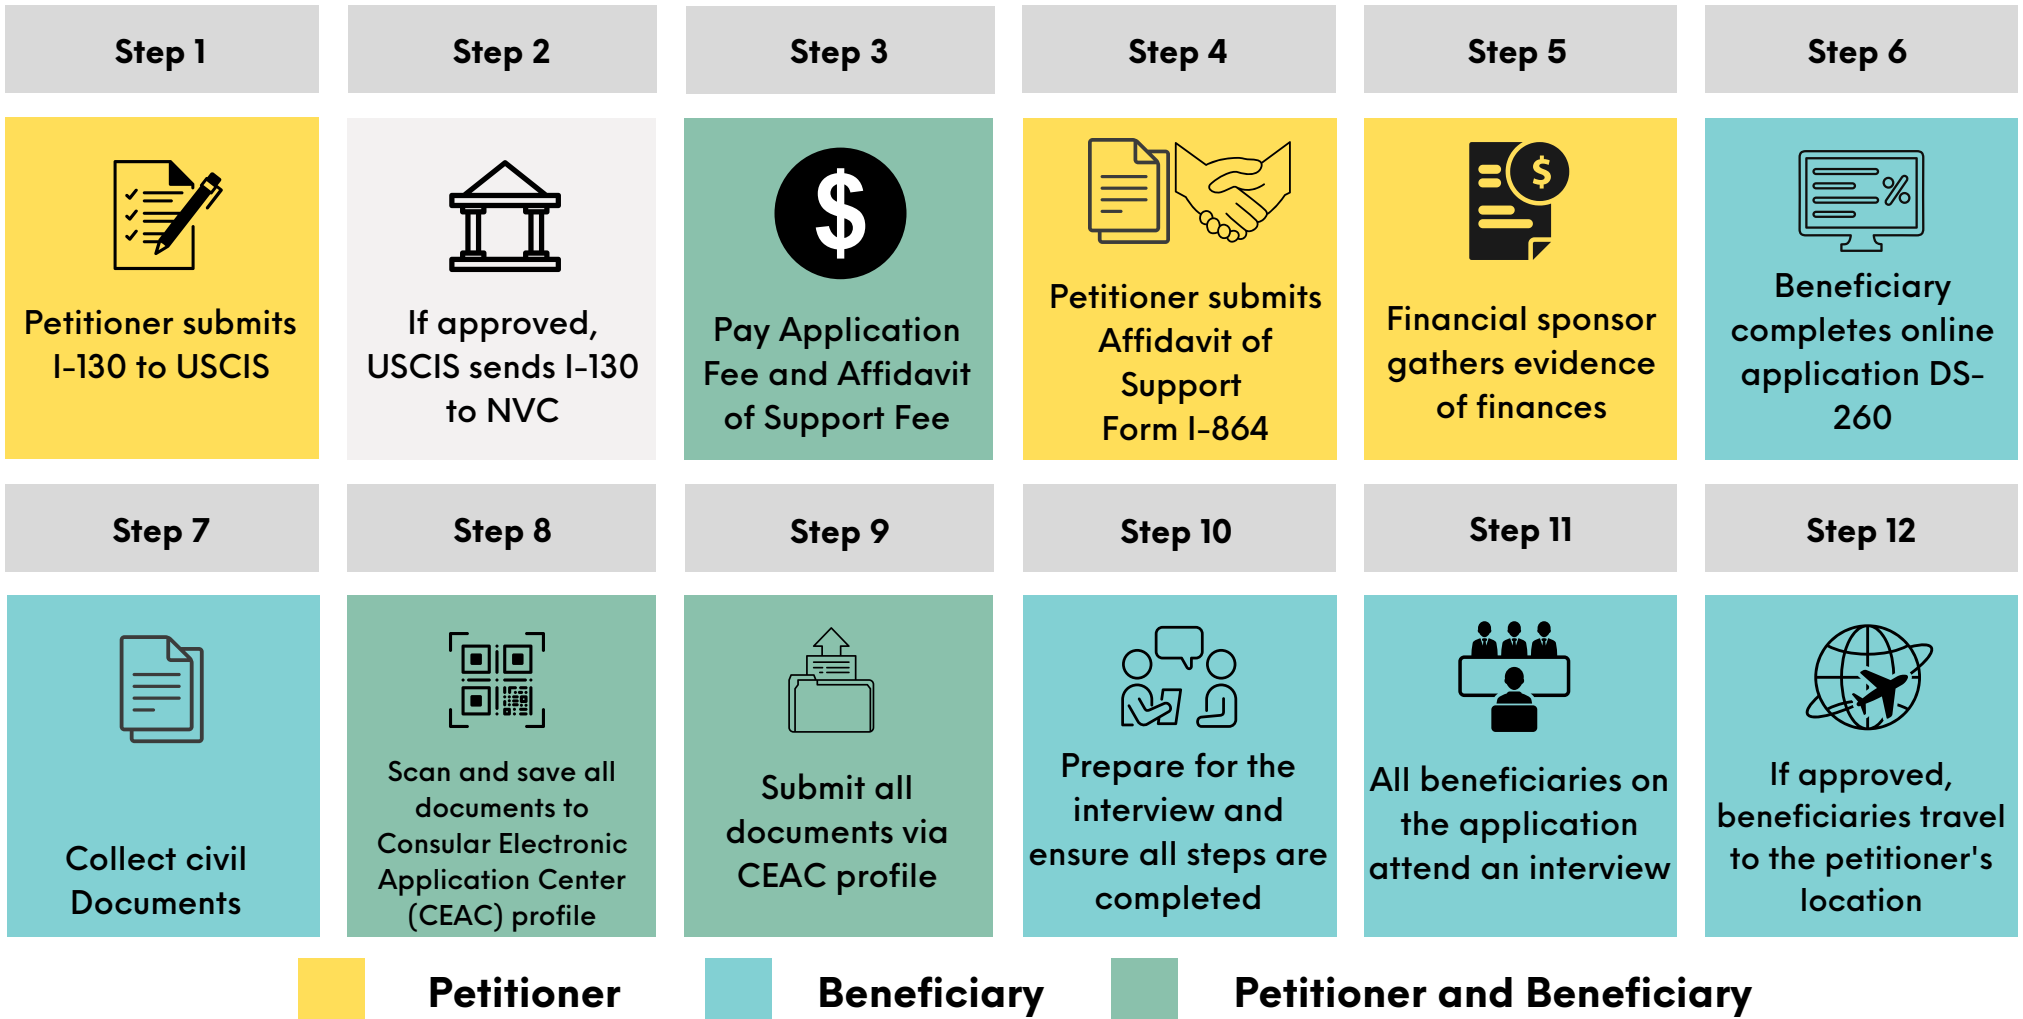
Step 1

Petitioner submits I-130 to USCIS

Step 2

If approved, USCIS sends I-130 to NVC

Step 3

$

Pay Application Fee and Affidavit of Support Fee

Step 4

$

Petitioner submits Affidavit of Support Form I-864

Step 5

$

Financial sponsor gathers evidence of finances

Step 6

%

Beneficiary completes online application DS-260

Step 7

Collect civil Documents

Step 8

Scan and save all documents to Consular Electronic Application Center (CEAC) profile

Step 9

Submit all documents via CEAC profile

Step 10

Prepare for the interview and ensure all steps are completed

Step 11

All beneficiaries on the application attend an interview

Step 12

If approved, beneficiaries travel to the petitioner's location

Petitioner

Beneficiary

Petitioner and Beneficiary